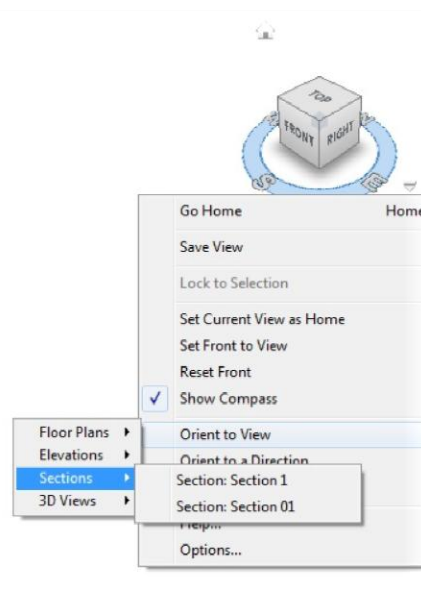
TOP
FRONT
RIGHT
S
E

Go Home
Home
Save View
Lock to Selection
Set Current View as Home
Set Front to View
Reset Front
✓ Show Compass
Orient to View
Orient to a Direction
Help...
Options...

Floor Plans
Elevations
Sections
3D Views

Section: Section 1
Section: Section 01